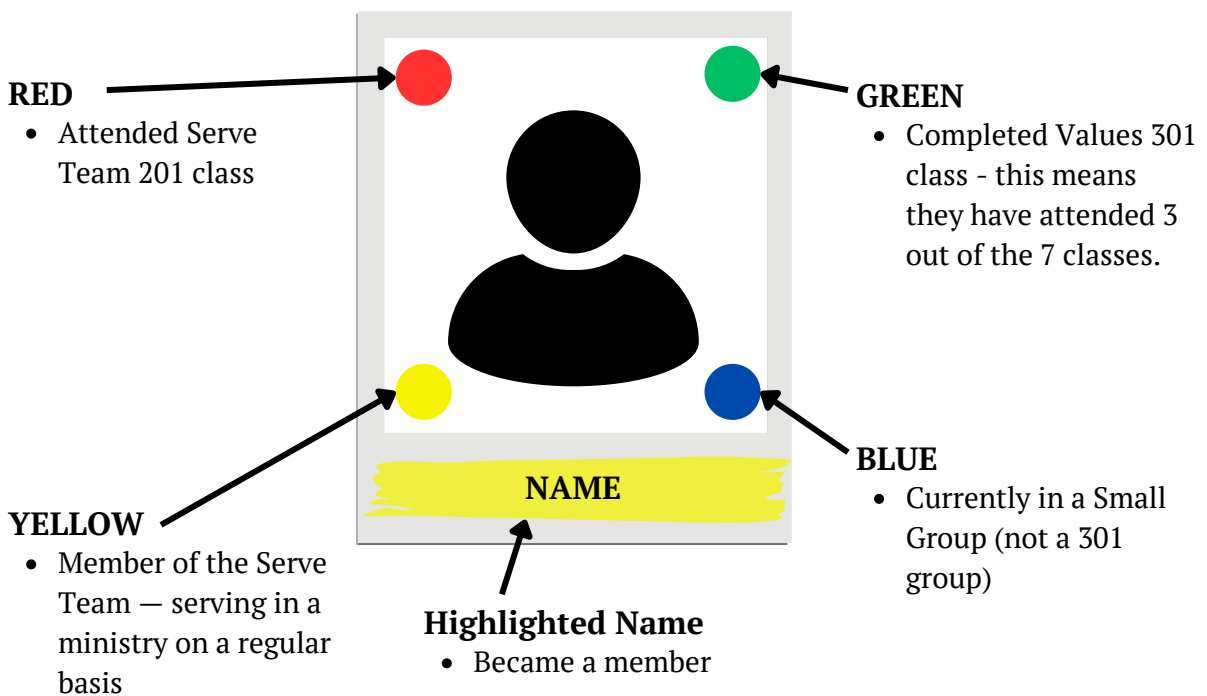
RED

- Attended Serve Team 201 class

GREEN

- Completed Values 301 class - this means they have attended 3 out of the 7 classes.

NAME

BLUE

- Currently in a Small Group (not a 301 group)

YELLOW

- Member of the Serve Team — serving in a ministry on a regular basis

Highlighted Name

- Became a member